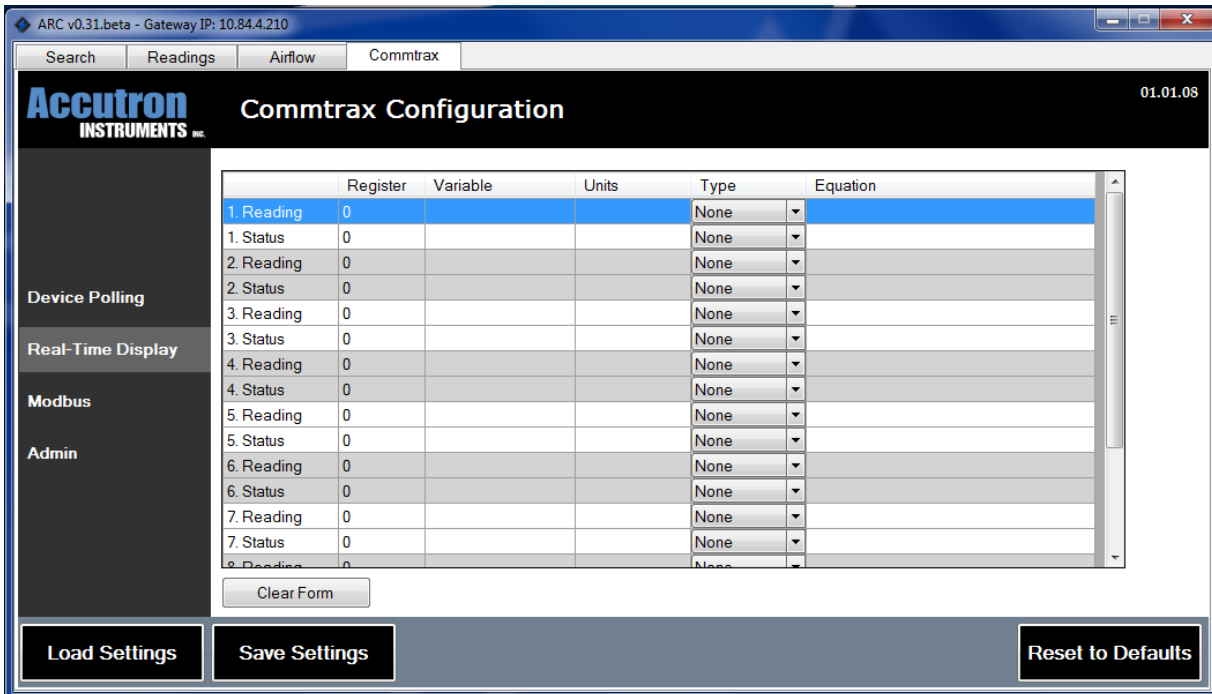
ARC v0.31.beta - Gateway IP: 10.84.4.210

Search | Readings | Airflow | Commtrax

Accutron INSTRUMENTS INC.

Commtrax Configuration

01.01.08

Device Polling

Real-Time Display

Modbus

Admin

| | Register | Variable | Units | Type | Equation |
|---|---|---|---|---|---|
| 1. Reading | 0 | | | None | |
| 1. Status | 0 | | | None | |
| 2. Reading | 0 | | | None | |
| 2. Status | 0 | | | None | |
| 3. Reading | 0 | | | None | |
| 3. Status | 0 | | | None | |
| 4. Reading | 0 | | | None | |
| 4. Status | 0 | | | None | |
| 5. Reading | 0 | | | None | |
| 5. Status | 0 | | | None | |
| 6. Reading | 0 | | | None | |
| 6. Status | 0 | | | None | |
| 7. Reading | 0 | | | None | |
| 7. Status | 0 | | | None | |
| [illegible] | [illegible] | | | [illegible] | |

Clear Form

Load Settings

Save Settings

Reset to Defaults